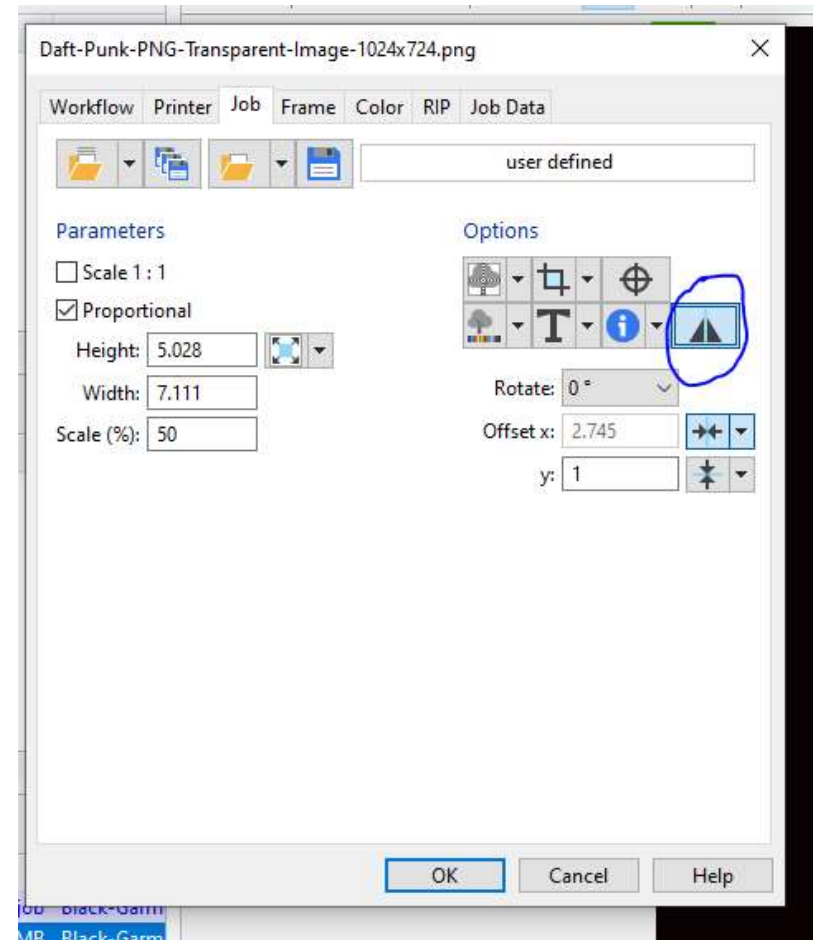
Daft-Punk-PNG-Transparent-Image-1024x724.png

Workflow Printer Job Frame Color RIP Job Data

user defined

Parameters

Scale 1 : 1

Proportional

Height: 5.028

Width: 7.111

Scale (%): 50

Options

Rotate: 0 °

Offset x: 2.745

y: 1

OK Cancel Help

Job Black-Garm
MB Black-Garm